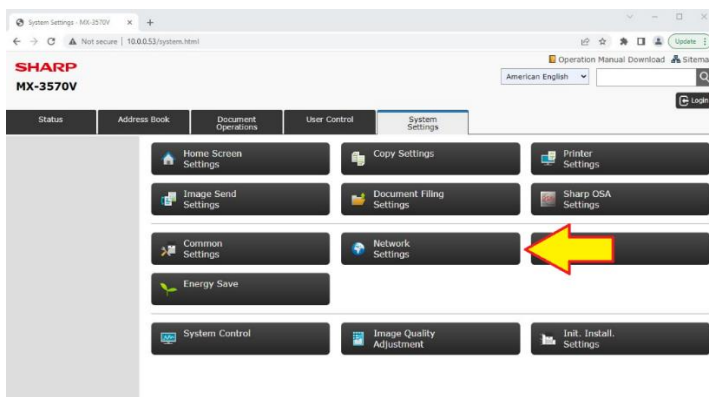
System Settings - MX-3570V × +

← → C ▲ Not secure | 10.0.0.53/system.html

Update

SHARP
MX-3570V

Operation Manual Download Sitema

American English

Login

Status | Address Book | Document Operations | User Control | System Settings

Home Screen Settings

Copy Settings

Printer Settings

Image Send Settings

Document Filing Settings

Sharp OSA Settings

Common Settings

Network Settings

Energy Save

System Control

Image Quality Adjustment

Init. Install. Settings